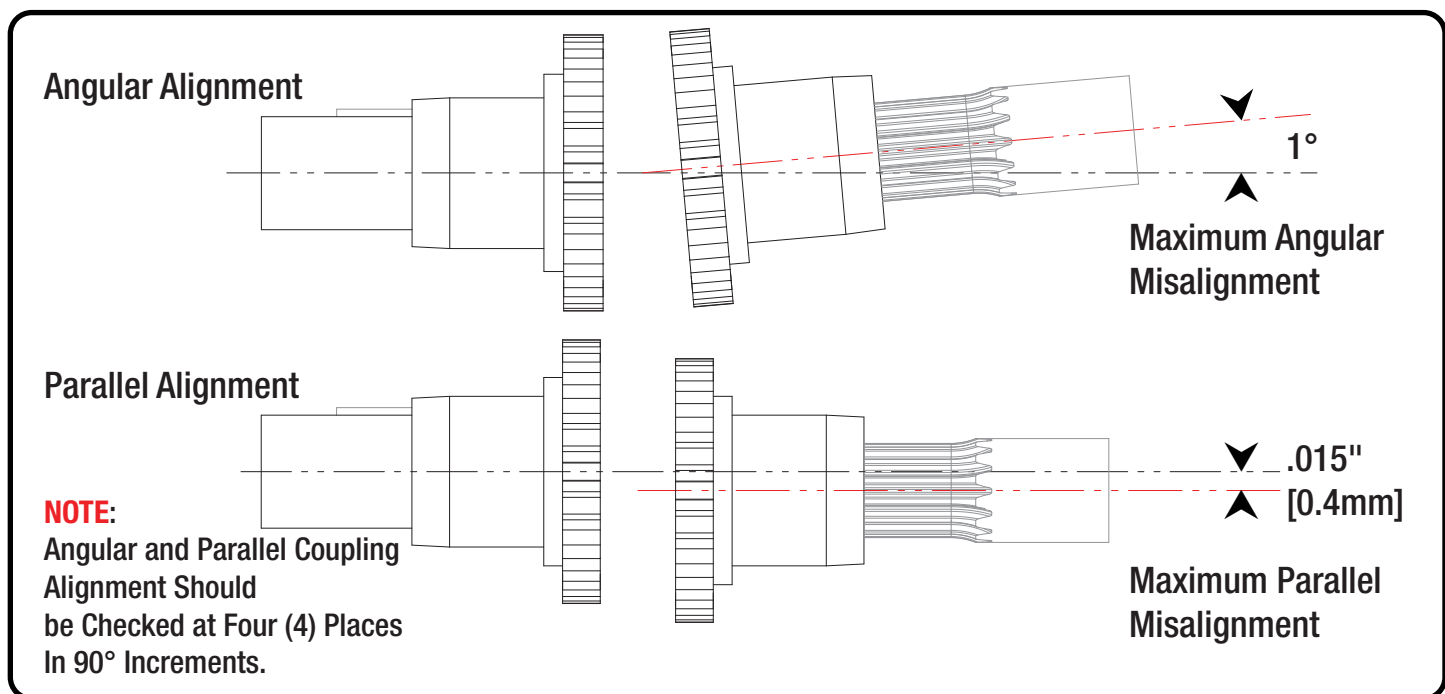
Angular Alignment

1°

Maximum Angular Misalignment

Parallel Alignment

.015"
[0.4mm]

NOTE:
Angular and Parallel Coupling Alignment Should be Checked at Four (4) Places In 90° Increments.

Maximum Parallel Misalignment